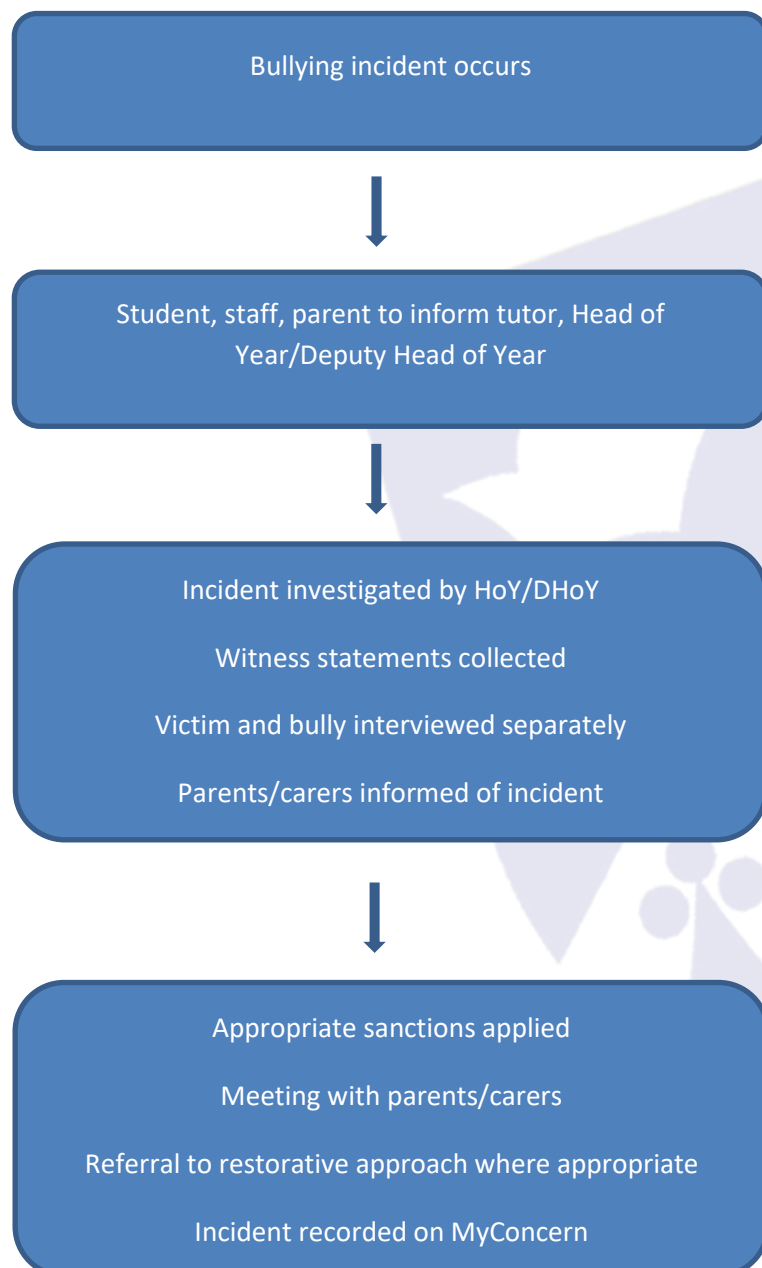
Bullying incident occurs

Student, staff, parent to inform tutor, Head of Year/Deputy Head of Year

Incident investigated by HoY/DHoY

Witness statements collected

Victim and bully interviewed separately

Parents/carers informed of incident

Appropriate sanctions applied

Meeting with parents/carers

Referral to restorative approach where appropriate

Incident recorded on MyConcern